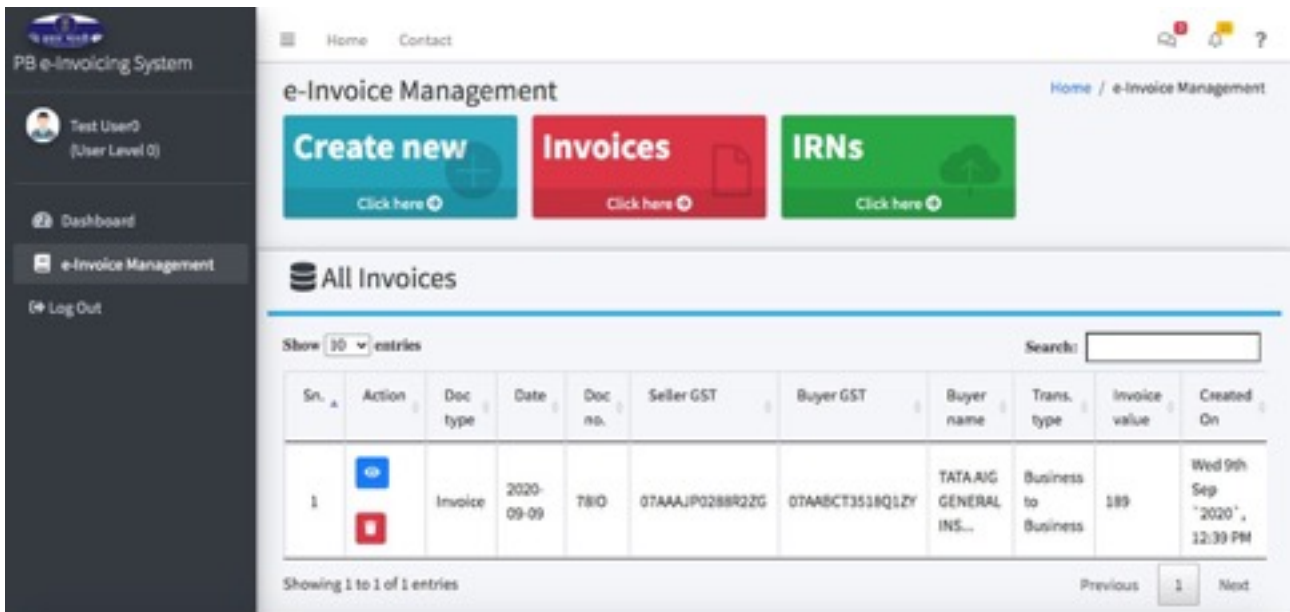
PB e-Invoicing System

Test User0
(User Level 0)

Dashboard

e-Invoice Management

Log Out

Home Contact

?

e-Invoice Management

Home / e-Invoice Management

Create new
Click here

Invoices
Click here

IRNs
Click here

All Invoices

Show 10 entries

Search:

| Sn. | Action | Doc type | Date | Doc no. | Seller GST | Buyer GST | Buyer name | Trans. type | Invoice value | Created On |
|---|---|---|---|---|---|---|---|---|---|---|
| 1 | | Invoice | 2020-09-09 | 78IO | 07AAAJP0288R2ZG | 07AABCT3518Q1ZY | TATA AIG GENERAL INS... | Business to Business | 189 | Wed 9th Sep `2020`, 12:39 PM |

Showing 1 to 1 of 1 entries

Previous 1 Next